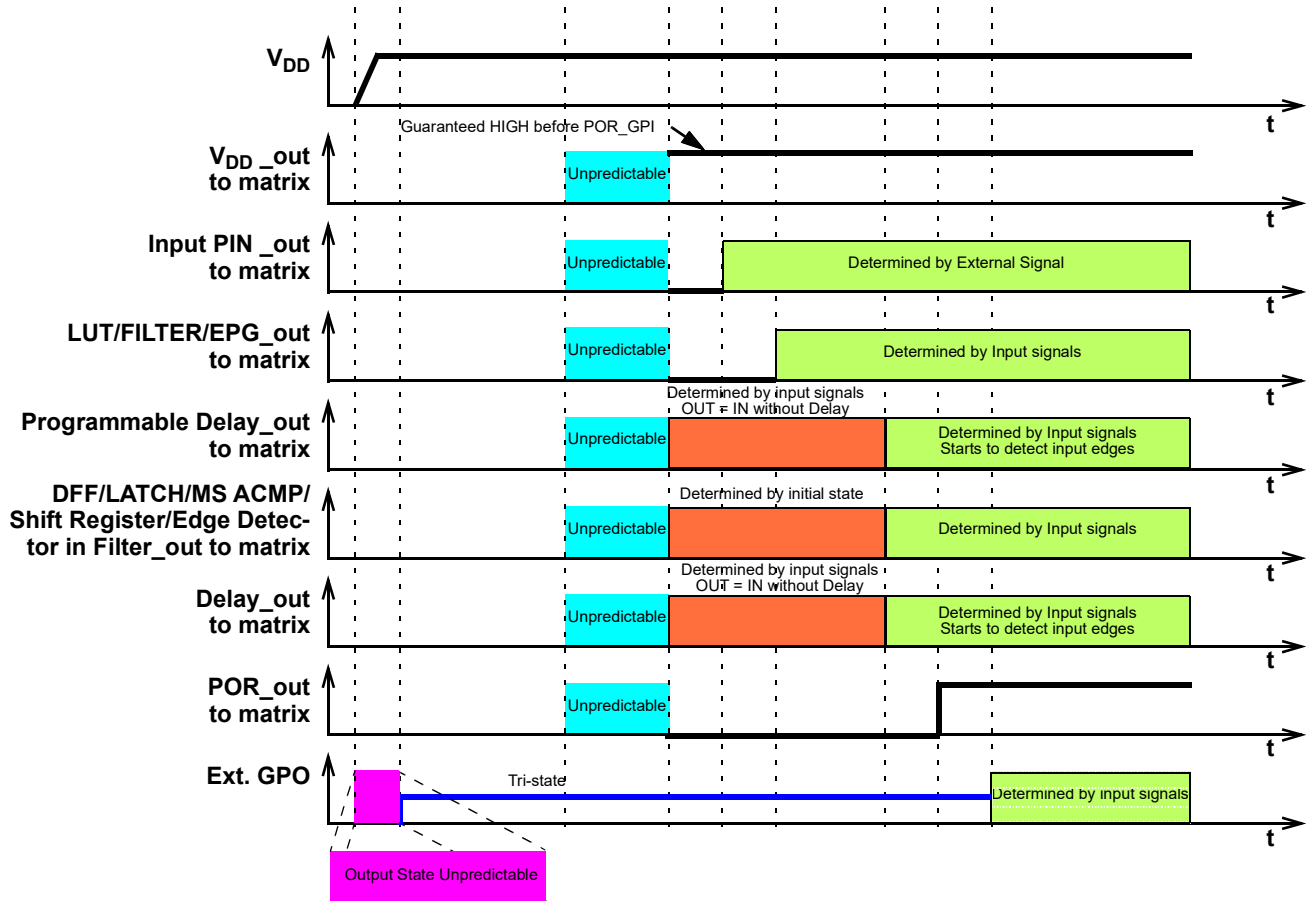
$V_{DD}$

t

Guaranteed HIGH before POR_GPI

$V_{DD}$ _out to matrix

Unpredictable

t

Input PIN _out to matrix

Unpredictable

Determined by External Signal

t

LUT/FILTER/EPG_out to matrix

Unpredictable

Determined by Input signals

t

Determined by input signals
OUT = IN without Delay

Programmable Delay_out to matrix

Unpredictable

Determined by Input signals
Starts to detect input edges

t

Determined by initial state

DFF/LATCH/MS ACMP/ Shift Register/Edge Detector in Filter_out to matrix

Unpredictable

Determined by Input signals

t

Determined by input signals
OUT = IN without Delay

Delay_out to matrix

Unpredictable

Determined by Input signals
Starts to detect input edges

t

POR_out to matrix

Unpredictable

t

Ext. GPO

Tri-state

Determined by input signals

t

Output State Unpredictable